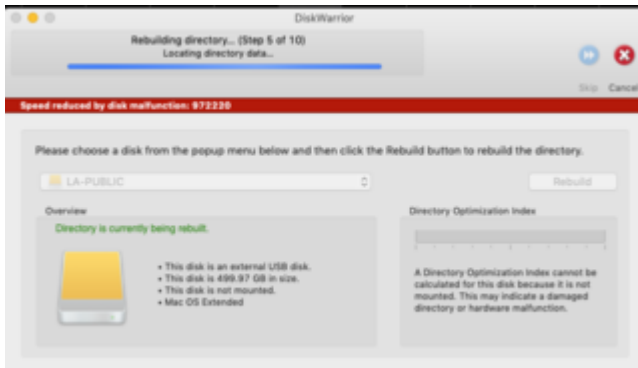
DiskWarrior

Rebuilding directory... (Step 5 of 10)
Locating directory data...

Skip Cancel

Speed reduced by disk malfunction: 972220

Please choose a disk from the popup menu below and then click the Rebuild button to rebuild the directory.

LA-PUBLIC

Rebuild

Overview

Directory is currently being rebuilt.

• This disk is an external USB disk.
• This disk is 499.97 GB in size.
• This disk is not mounted.
• Mac OS Extended

Directory Optimization Index

A Directory Optimization Index cannot be calculated for this disk because it is not mounted. This may indicate a damaged directory or hardware malfunction.